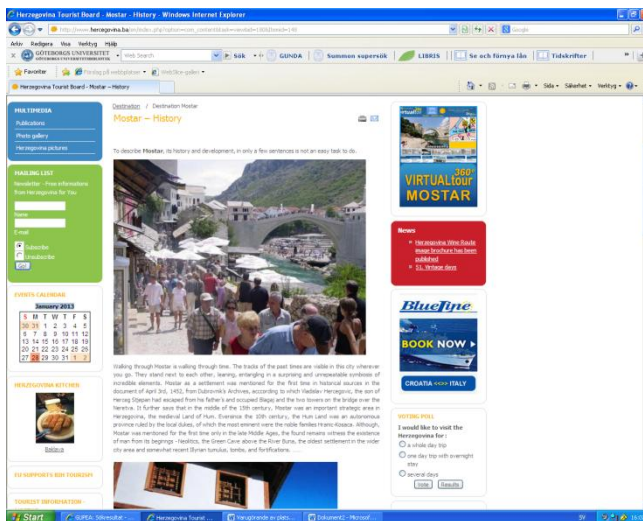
Herzegovina Tourist Board - Mostar - History - Windows Internet Explorer

http://www.hercegovina.ba/en/index.php?option=com_content&task=view&id=180&Itemid=140

Arkiv Redigera Visa Verktyg Hjälp

GÖTEBORGS UNIVERSITET

Web Search

Sök

GUNDA

Summon supersök

LIBRIS

Se och förnya lån

Tidskrifter

Favoriter

Föreslagna webbplatser

Webb Slice-galleri

Herzegovina Tourist Board - Mostar - History

Sida

Säkerhet

Verktyg

MULTIMEDIA

Publications

Photo gallery

Herzegovina pictures

MAILING LIST

Newsletter - Free informations from Herzegovina for You

Name

E-mail

Subscribe

Unsubscribe

Send

EVENTS CALENDAR

January 2013

| S | M | T | W | T | F | S |
|---|---|---|---|---|---|---|
| 30 | 31 | 1 | 2 | 3 | 4 | 5 |
| 6 | 7 | 8 | 9 | 10 | 11 | 12 |
| 13 | 14 | 15 | 16 | 17 | 18 | 19 |
| 20 | 21 | 22 | 23 | 24 | 25 | 26 |
| 27 | 28 | 29 | 30 | 31 | 1 | 2 |

HERZEGOVINA KITCHEN

Baklava

EU SUPPORTS BIH TOURISM

TOURIST INFORMATION

Destination / Destination Mostar

Mostar – History

To describe Mostar, its history and development, in only a few sentences is not an easy task to do.

Walking through Mostar is walking through time. The tracks of the past times are visible in the city wherever you go. They stand next to each other, leaning, entangling in a surprising and unrepeatable symbiosis of incredible elements. Mostar as a settlement was mentioned for the first time in historical sources in the document of April 3rd, 1452, from Dubrovnik's Archives, according to which Vladislav Hercegović, the son of Herceg Stjepan had escaped from his father's and occupied Blagaj and the two towers on the bridge over the Neretva. It further says that in the middle of the 15th century, Mostar was an important strategic area in Herzegovina, the medieval Land of Hum. Evenence the 10th century, the Hum Land was an autonomous province ruled by the local dukes, of which the most eminent were the noble families Hranić-Kosača. Although, Mostar was mentioned for the first time only in the late Middle Ages, the found remains witness the existence of man from its beginnings -Neolitics, the Green Cave above the River Buna, the oldest settlement in the wider city area and somewhat recent Illyrian tumulus, tombs, and fortifications. .....

VIRTUAL tour 360° MOSTAR

News

Herzegovina Wine Route image brochure has been published

51. Vintage days

BlueLine

BOOK NOW

CROATIA <=> ITALY

VOTING POLL

I would like to visit the Herzegovina for :

a whole day trip

one day trip with overnight stay

several days

Vote

Results

Start

GUPEA: Sökresultat -

Herzegovina Tourist

Varuglorande av pläts...

Dokument2 - Microsof...

SV

16:05